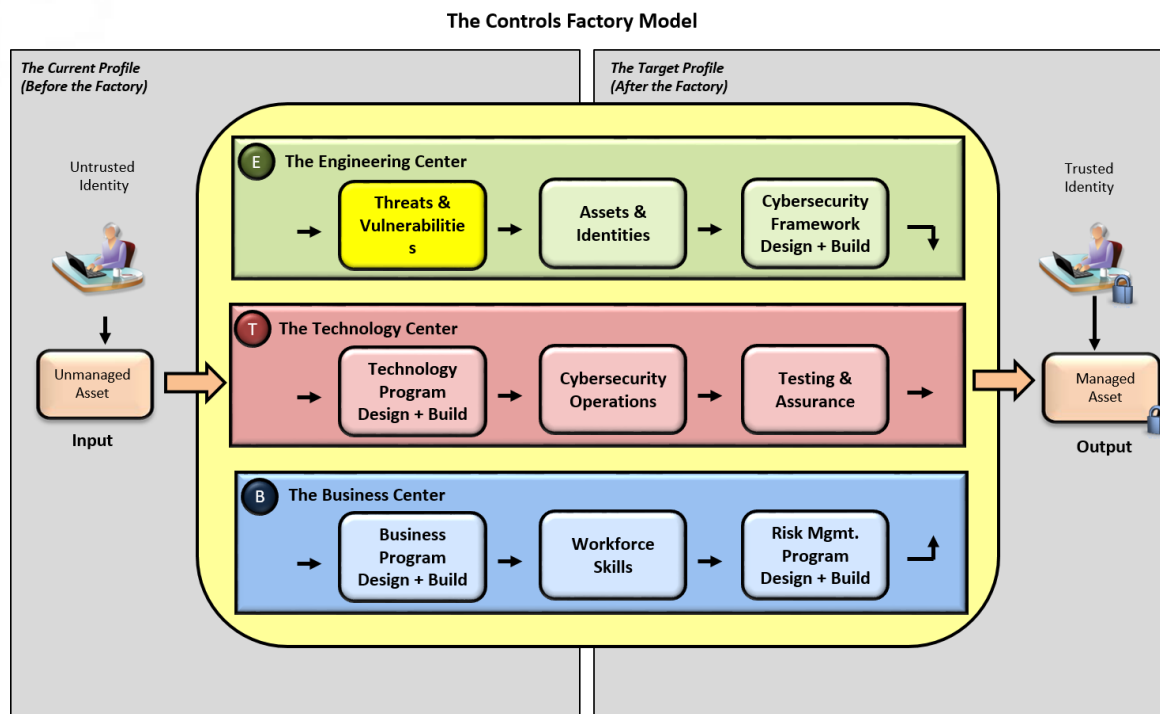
The Controls Factory Model

The Current Profile
(Before the Factory)

The Target Profile
(After the Factory)

Untrusted Identity

Unmanaged Asset

Input

E The Engineering Center

Threats & Vulnerabilitie s

Assets & Identities

Cybersecurity Framework Design + Build

T The Technology Center

Technology Program Design + Build

Cybersecurity Operations

Testing & Assurance

B The Business Center

Business Program Design + Build

Workforce Skills

Risk Mgmt. Program Design + Build

Trusted Identity

Managed Asset

Output